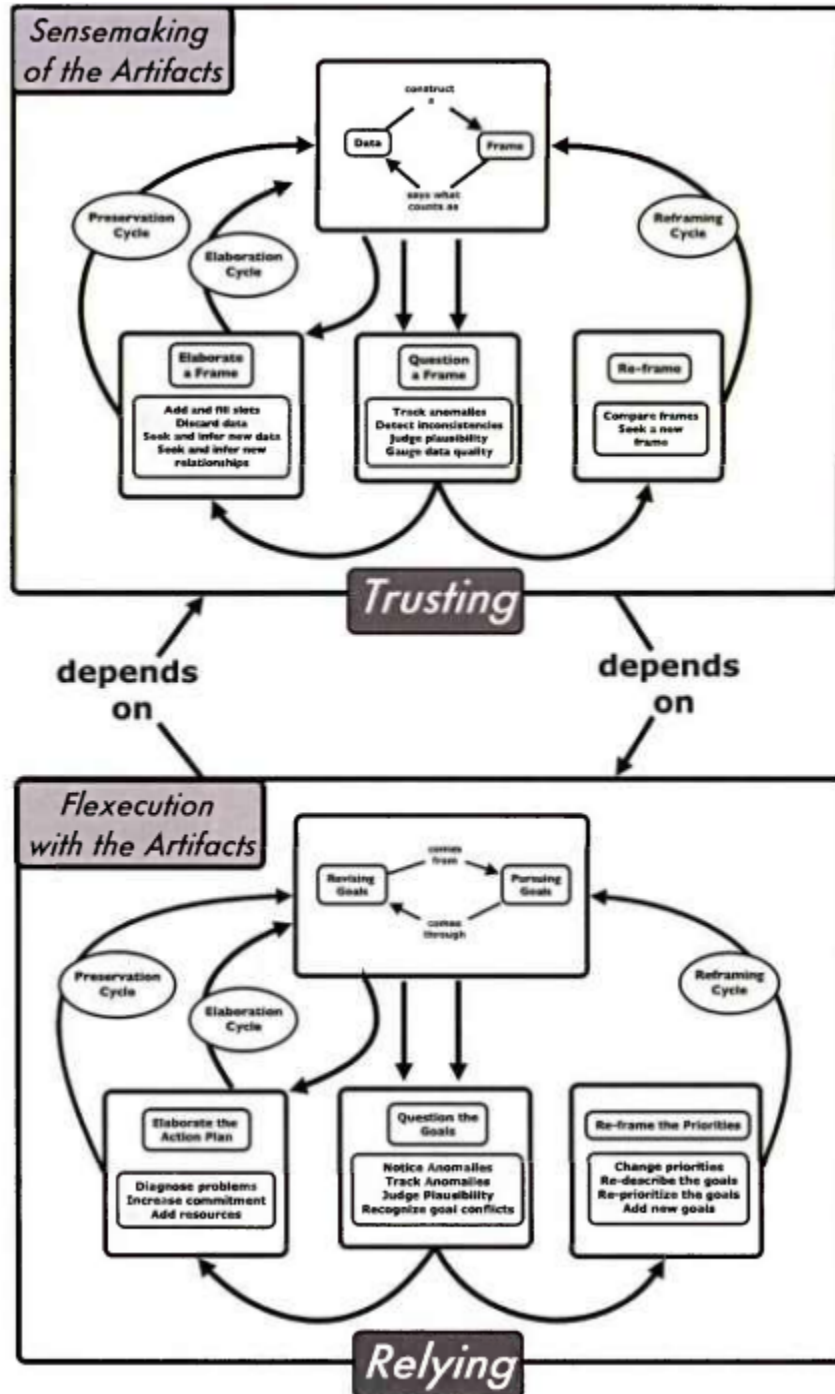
Sensemaking of the Artifacts

construct a

Data

Frame

says what counts as

Preservation Cycle

Elaboration Cycle

Reframing Cycle

Elaborate a Frame

Add and fill slots
Discard data
Seek and infer new data
Seek and infer new relationships

Question a Frame

Track anomalies
Detect inconsistencies
Judge plausibility
Gauge data quality

Re-frame

Compare frames
Seek a new frame

Trusting

depends on

depends on

Flexecution with the Artifacts

comes from

Revising Goals

Pursuing Goals

comes through

Preservation Cycle

Elaboration Cycle

Reframing Cycle

Elaborate the Action Plan

Diagnose problems
Increase commitment
Add resources

Question the Goals

Notice Anomalies
Track Anomalies
Judge Plausibility
Recognize goal conflicts

Re-frame the Priorities

Change priorities
Re-describe the goals
Re-prioritize the goals
Add new goals

Relying